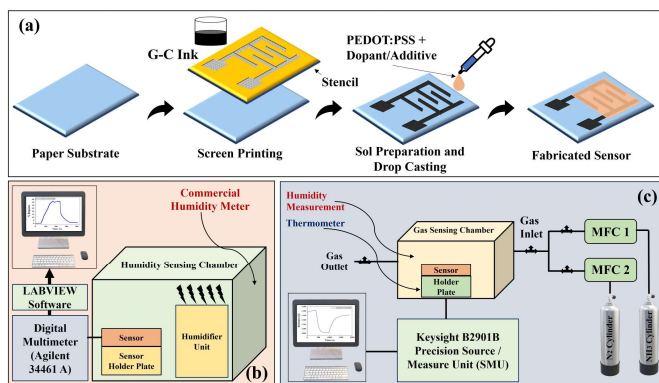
(a)

G-C Ink

PEDOT:PSS + Dopant/Additive

Stencil

Paper Substrate

Screen Printing

Sol Preparation and Drop Casting

Fabricated Sensor

Commercial Humidity Meter

Humidity Sensing Chamber

LABVIEW Software

Digital Multimeter (Agilent 34461 A)

Sensor

Sensor Holder Plate

Humidifier Unit

(b)

(c)

Humidity Measurement

Thermometer

Gas Sensing Chamber

Gas Inlet

MFC 1

MFC 2

Gas Outlet

Sensor

Holder Plate

Keysight B2901B Precision Source / Measure Unit (SMU)

N2 Cylinder

NH3 Cylinder